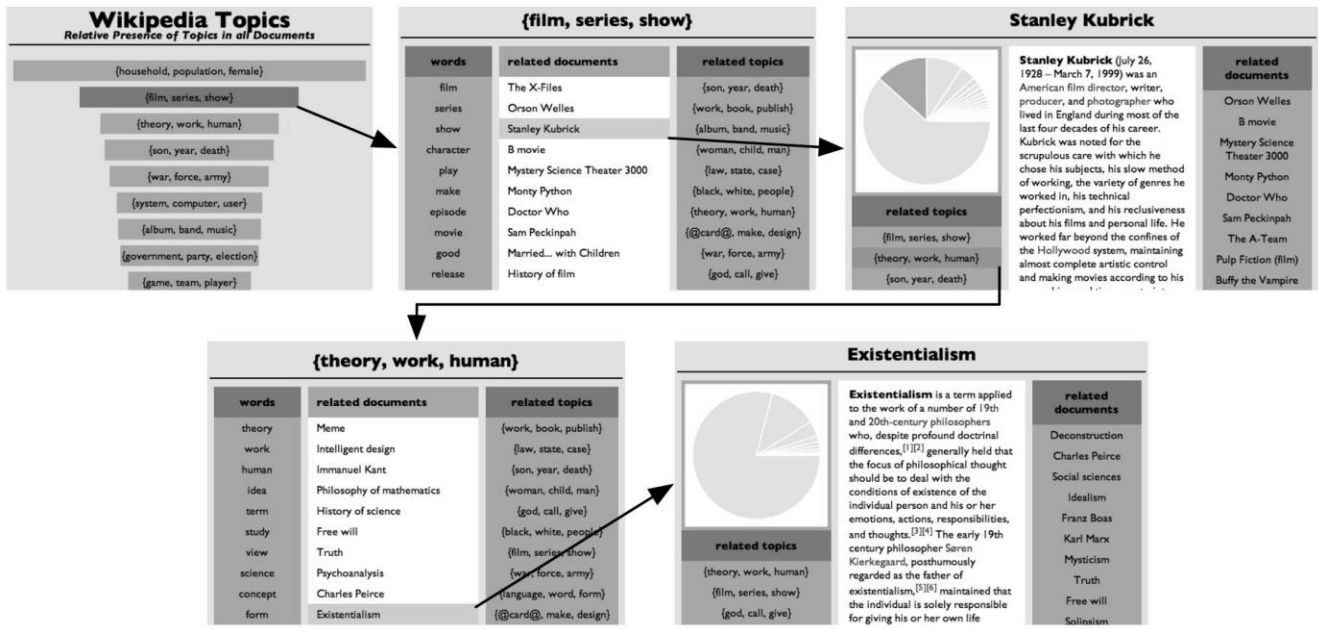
**Wikipedia Topics**
*Relative Presence of Topics in all Documents*

{household, population, female}
{film, series, show}
{theory, work, human}
{son, year, death}
{war, force, army}
{system, computer, user}
{album, band, music}
{government, party, election}
{game, team, player}

**{film, series, show}**

| words | related documents | related topics |
|---|---|---|
| film | The X-Files | {son, year, death} |
| series | Orson Welles | {work, book, publish} |
| show | Stanley Kubrick | {album, band, music} |
| character | B movie | {woman, child, man} |
| play | Mystery Science Theater 3000 | {law, state, case} |
| make | Monty Python | {black, white, people} |
| episode | Doctor Who | {theory, work, human} |
| movie | Sam Peckinpah | {@card@, make, design} |
| good | Married... with Children | {war, force, army} |
| release | History of film | {god, call, give} |

**Stanley Kubrick**

**Stanley Kubrick** (July 26, 1928 – March 7, 1999) was an American film director, writer, producer, and photographer who lived in England during most of the last four decades of his career. Kubrick was noted for the scrupulous care with which he chose his subjects, his slow method of working, the variety of genres he worked in, his technical perfectionism, and his reclusiveness about his films and personal life. He worked far beyond the confines of the Hollywood system, maintaining almost complete artistic control and making movies according to his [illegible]

related topics
{film, series, show}
{theory, work, human}
{son, year, death}

related documents
Orson Welles
B movie
Mystery Science Theater 3000
Monty Python
Doctor Who
Sam Peckinpah
The A-Team
Pulp Fiction (film)
Buffy the Vampire

**{theory, work, human}**

| words | related documents | related topics |
|---|---|---|
| theory | Meme | {work, book, publish} |
| work | Intelligent design | {law, state, case} |
| human | Immanuel Kant | {son, year, death} |
| idea | Philosophy of mathematics | {woman, child, man} |
| term | History of science | {god, call, give} |
| study | Free will | {black, white, people} |
| view | Truth | {film, series, show} |
| science | Psychoanalysis | {war, force, army} |
| concept | Charles Peirce | {language, word, form} |
| form | Existentialism | {@card@, make, design} |

**Existentialism**

**Existentialism** is a term applied to the work of a number of 19th and 20th-century philosophers who, despite profound doctrinal differences,$^{[1][2]}$ generally held that the focus of philosophical thought should be to deal with the conditions of existence of the individual person and his or her emotions, actions, responsibilities, and thoughts.$^{[3][4]}$ The early 19th century philosopher Søren Kierkegaard, posthumously regarded as the father of existentialism,$^{[5][6]}$ maintained that the individual is solely responsible for giving his or her own life

related topics
{theory, work, human}
{film, series, show}
{god, call, give}

related documents
Deconstruction
Charles Peirce
Social sciences
Idealism
Franz Boas
Karl Marx
Mysticism
Truth
Free will
Solipsism